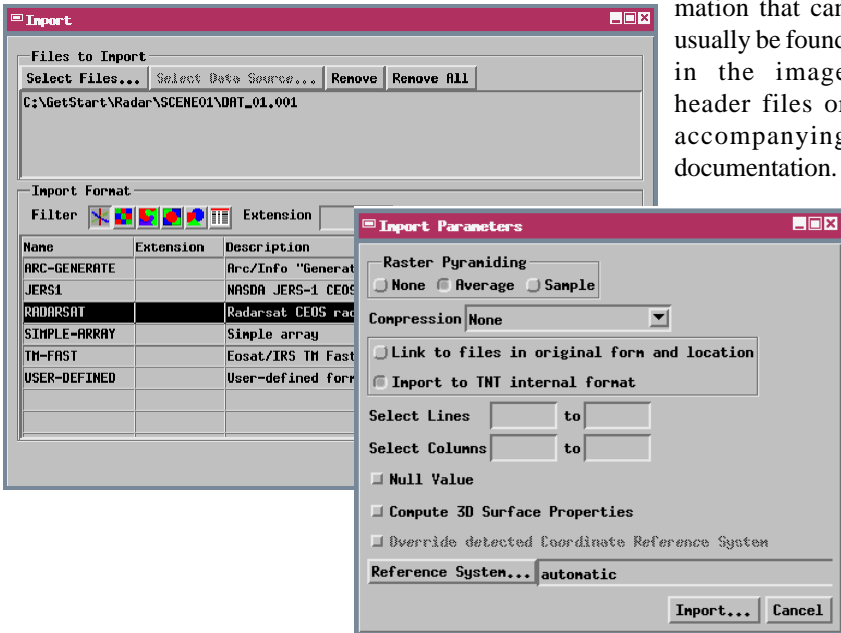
mation that can usually be found in the image header files or accompanying documentation.

Import

Files to Import

Select Files... Select Data Source... Remove Remove All

C:\GetStart\Radar\SCENE01\DAT_01.001

Import Format

Filter Extension

| Name | Extension | Description |
|---|---|---|
| ARC-GENERATE | | Arc/Info "Generat |
| JERS1 | | NASDA JERS-1 CEOS |
| RADARSAT | | Radarsat CEOS rad |
| SIMPLE-ARRAY | | Simple array |
| TM-FAST | | Eosat/IRS TM Fast |
| USER-DEFINED | | User-defined form |

Import Parameters

Raster Pyramiding

None Average Sample

Compression None

Link to files in original form and location

Import to TNT internal format

Select Lines to

Select Columns to

Null Value

Compute 3D Surface Properties

Override detected Coordinate Reference System

Reference System... automatic

Import... Cancel